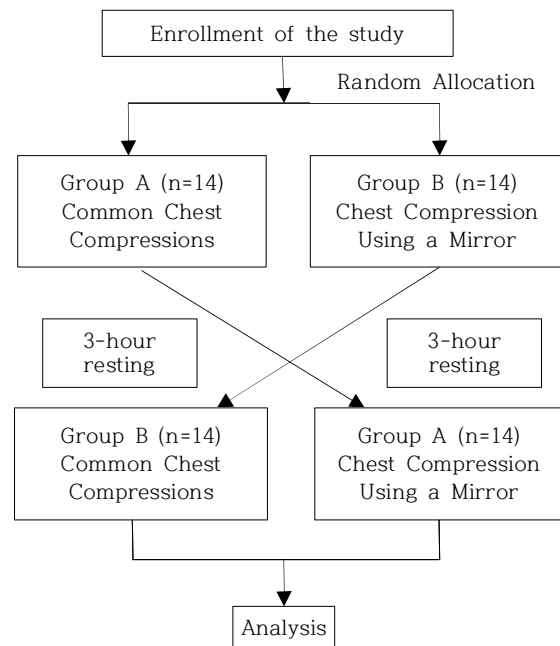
Enrollment of the study

Random Allocation

Group A (n=14)
Common Chest
Compressions

Group B (n=14)
Chest Compression
Using a Mirror

3-hour
resting

3-hour
resting

Group B (n=14)
Common Chest
Compressions

Group A (n=14)
Chest Compression
Using a Mirror

Analysis